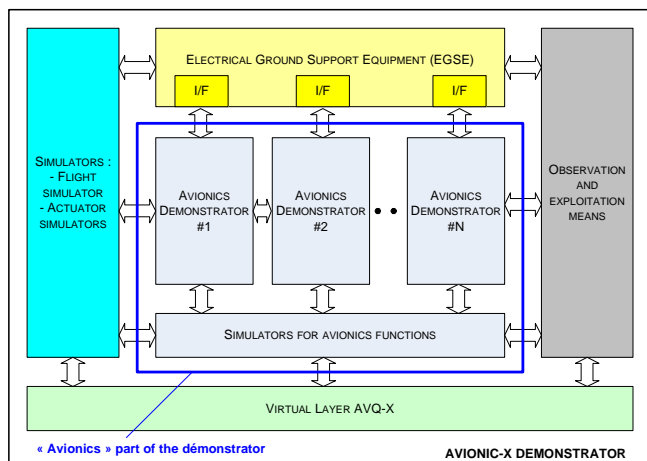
ELECTRICAL GROUND SUPPORT EQUIPMENT (EGSE)

I/F

I/F

I/F

SIMULATORS :
- FLIGHT SIMULATOR
- ACTUATOR SIMULATORS

AVIONICS DEMONSTRATOR #1

AVIONICS DEMONSTRATOR #2

AVIONICS DEMONSTRATOR #N

OBSERVATION AND EXPLOITATION MEANS

SIMULATORS FOR AVIONICS FUNCTIONS

VIRTUAL LAYER AVQ-X

« Avionics » part of the démonstrator

AVIONIC-X DEMONSTRATOR